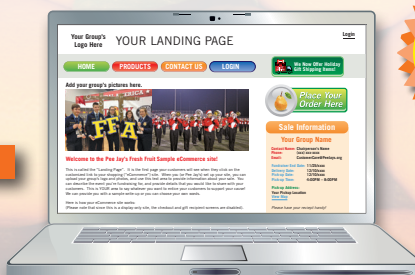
Your Group's Logo Here

YOUR LANDING PAGE

Login

HOME

PRODUCTS

CONTACT US

LOGIN

We Now Offer Holiday Gift Shipping Items!

Add your group's pictures here.

FFA

Place Your Order Here

Sale Information

Your Group Name

Contact Name: Chairperson's Name
Phone: (xxx) xxx-xxxx
Email: ContactsEmail@FeeJays.org

Fundraiser End Date: 11/25/xxxx
Delivery Date: 12/15/xxxx
Pickup Date: 12/16/xxxx
Pickup Time: 4:00PM - 8:00PM

Pickup Address:
Your Pickup Location
View Map

Please have your receipt handy!

Welcome to the Fee Jay's Fresh Fruit Sample eCommerce site!

This is called the "Landing Page". It is the first page your customers will see when they click on the customized link to your shopping ("eCommerce") site. When you let Fee Jay's set up your site, you can upload your group's logo and photos, and use this text area to provide information about your sale. You can describe the event you're fundraising for, and provide details that you would like to share with your customers. This is YOUR area to say whatever you want to entice your customers to support your cause! We can provide you with a sample write-up or you can choose your own words.

Here is how your eCommerce site works:
(Please note that since this is a display only site, the checkout and gift recipient screens are disabled).